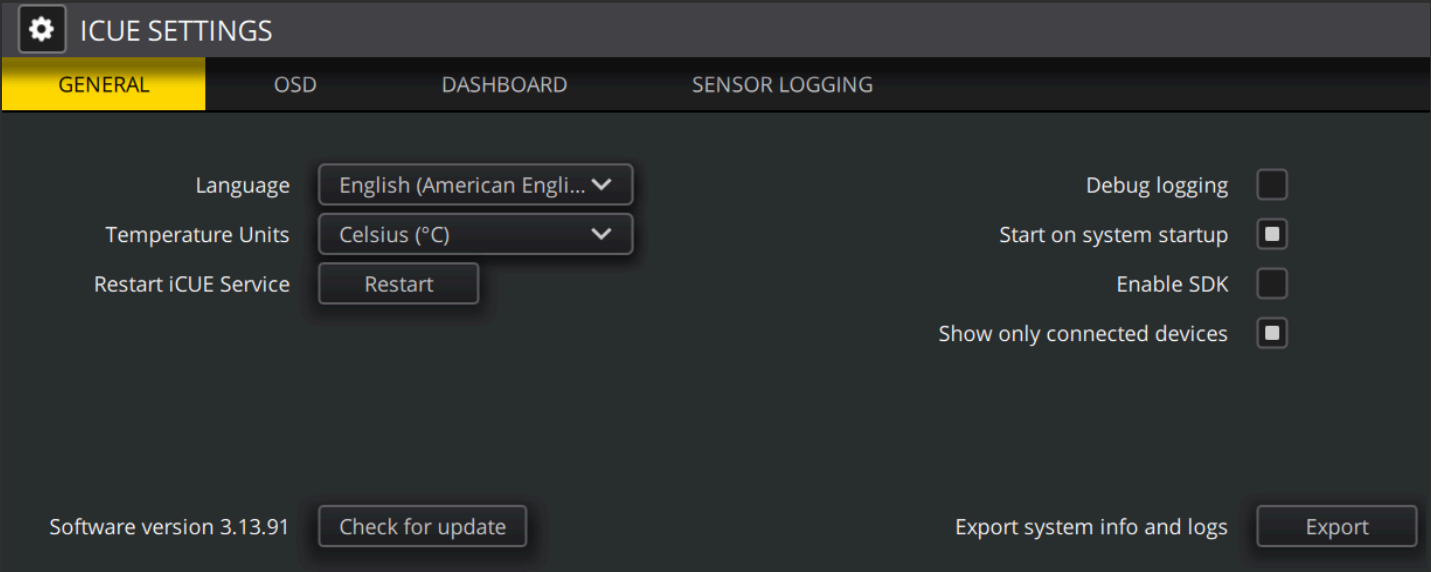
ICUE SETTINGS

GENERAL OSD DASHBOARD SENSOR LOGGING

Language English (American Engli...

Temperature Units Celsius (°C)

Restart iCUE Service Restart

Debug logging

Start on system startup

Enable SDK

Show only connected devices

Software version 3.13.91 Check for update

Export system info and logs Export